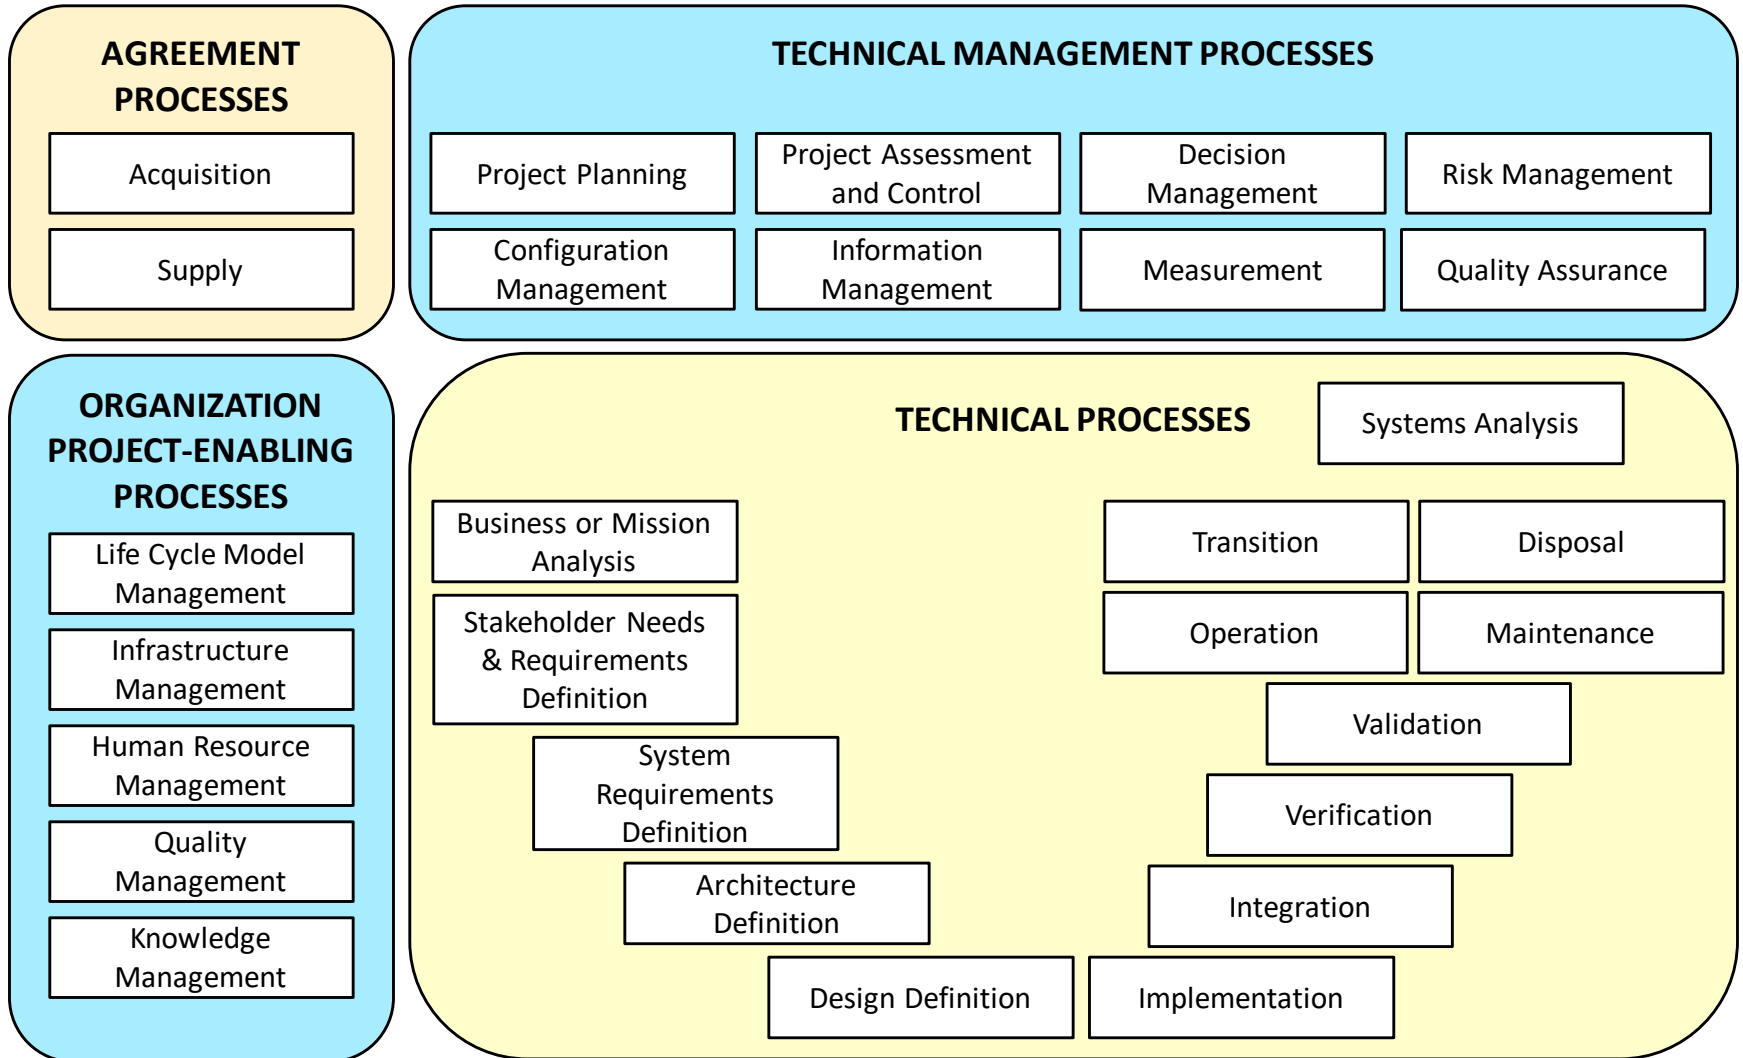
AGREEMENT PROCESSES

Acquisition

Supply

TECHNICAL MANAGEMENT PROCESSES

Project Planning

Project Assessment and Control

Decision Management

Risk Management

Configuration Management

Information Management

Measurement

Quality Assurance

ORGANIZATION PROJECT-ENABLING PROCESSES

Life Cycle Model Management

Infrastructure Management

Human Resource Management

Quality Management

Knowledge Management

TECHNICAL PROCESSES

Systems Analysis

Business or Mission Analysis

Stakeholder Needs & Requirements Definition

System Requirements Definition

Architecture Definition

Design Definition

Transition

Disposal

Operation

Maintenance

Validation

Verification

Integration

Implementation